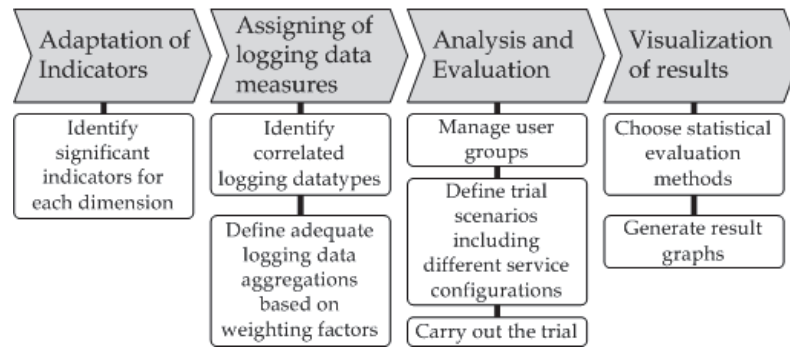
Adaptation of Indicators

Identify significant indicators for each dimension

Assigning of logging data measures

Identify correlated logging datatypes

Define adequate logging data aggregations based on weighting factors

Analysis and Evaluation

Manage user groups

Define trial scenarios including different service configurations

Carry out the trial

Visualization of results

Choose statistical evaluation methods

Generate result graphs